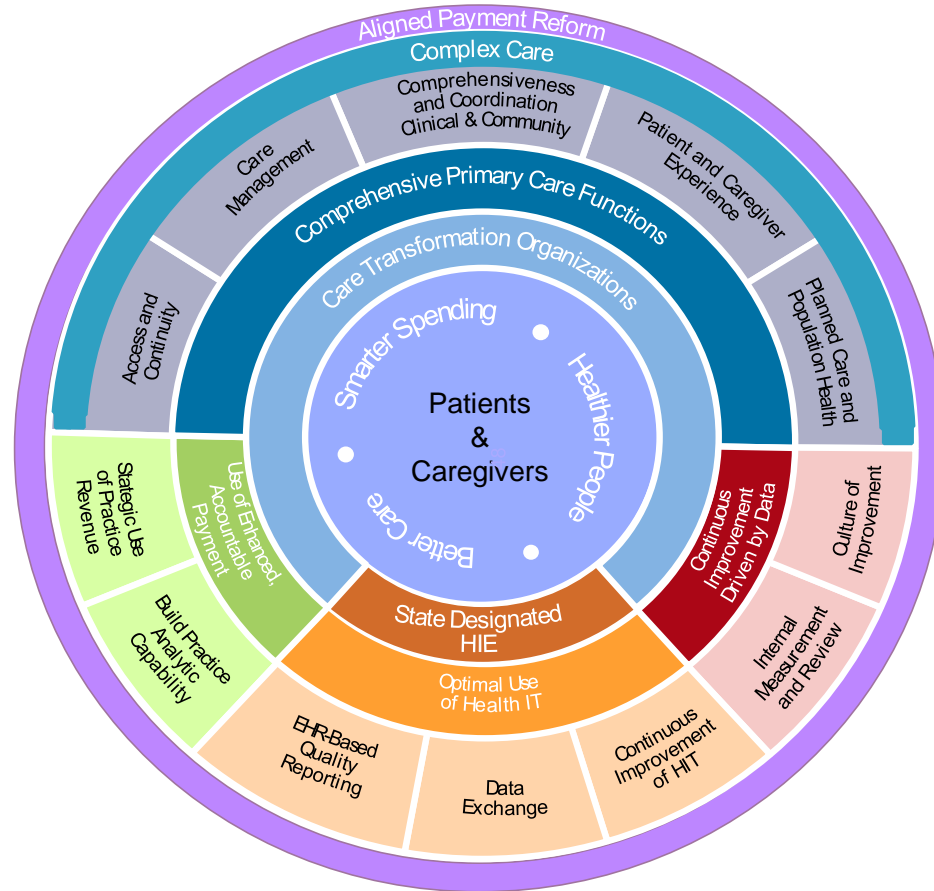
Aligned Payment Reform

Complex Care

Comprehensiveness and Coordination Clinical & Community

Care Management

Patient and Caregiver Experience

Access and Continuity

Planned Care and Population Health

Comprehensive Primary Care Functions

Care Transformation Organizations

Smarter Spending

Healthier People

Better Care

Patients & Caregivers

Stategic Use of Practice Revenue

Use of Enhanced, Accountable Payment

Build Practice Analytic Capability

Continuous Improvement Driven by Data

Culture of Improvement

Internal Measurement and Review

State Designated HIE

Optimal Use of Health IT

EHR-Based Quality Reporting

Data Exchange

Continuous Improvement of HIT